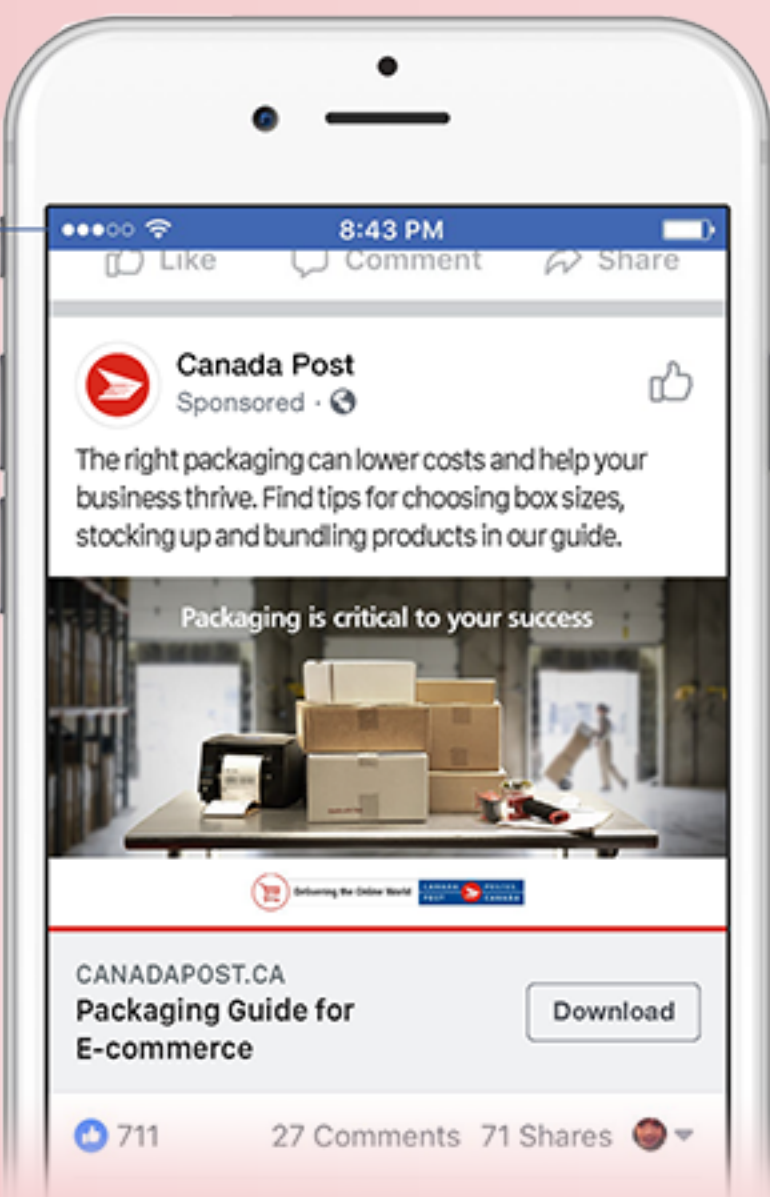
8:43 PM

Like Comment Share

Canada Post
Sponsored ·

The right packaging can lower costs and help your business thrive. Find tips for choosing box sizes, stocking up and bundling products in our guide.

Packaging is critical to your success

Delivering the Online World CANADA POST POSTES CANADA

CANADAPOST.CA
Packaging Guide for E-commerce

Download

711 27 Comments 71 Shares